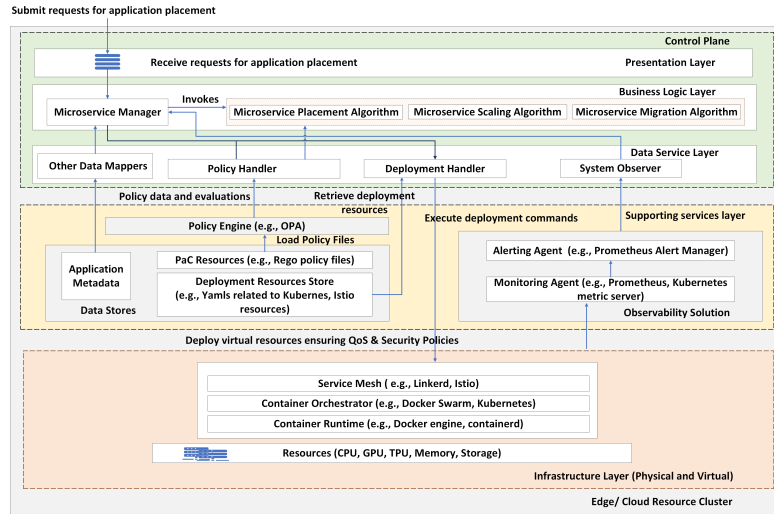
Submit requests for application placement

Control Plane

Receive requests for application placement

Presentation Layer

Business Logic Layer

Microservice Manager

Invokes

Microservice Placement Algorithm

Microservice Scaling Algorithm

Microservice Migration Algorithm

Other Data Mappers

Policy Handler

Deployment Handler

System Observer

Data Service Layer

Policy data and evaluations

Retrieve deployment resources

Execute deployment commands

Supporting services layer

Policy Engine (e.g., OPA)

Load Policy Files

Application Metadata

PaC Resources (e.g., Rego policy files)

Deployment Resources Store (e.g., Yamls related to Kubernes, Istio resources)

Data Stores

Alerting Agent (e.g., Prometheus Alert Manager)

Monitoring Agent (e.g., Prometheus, Kubernetes metric server)

Observability Solution

Deploy virtual resources ensuring QoS & Security Policies

Service Mesh ( e.g., Linkerd, Istio)

Container Orchestrator (e.g., Docker Swarm, Kubernetes)

Container Runtime (e.g., Docker engine, containerd)

Resources (CPU, GPU, TPU, Memory, Storage)

Infrastructure Layer (Physical and Virtual)

Edge/ Cloud Resource Cluster